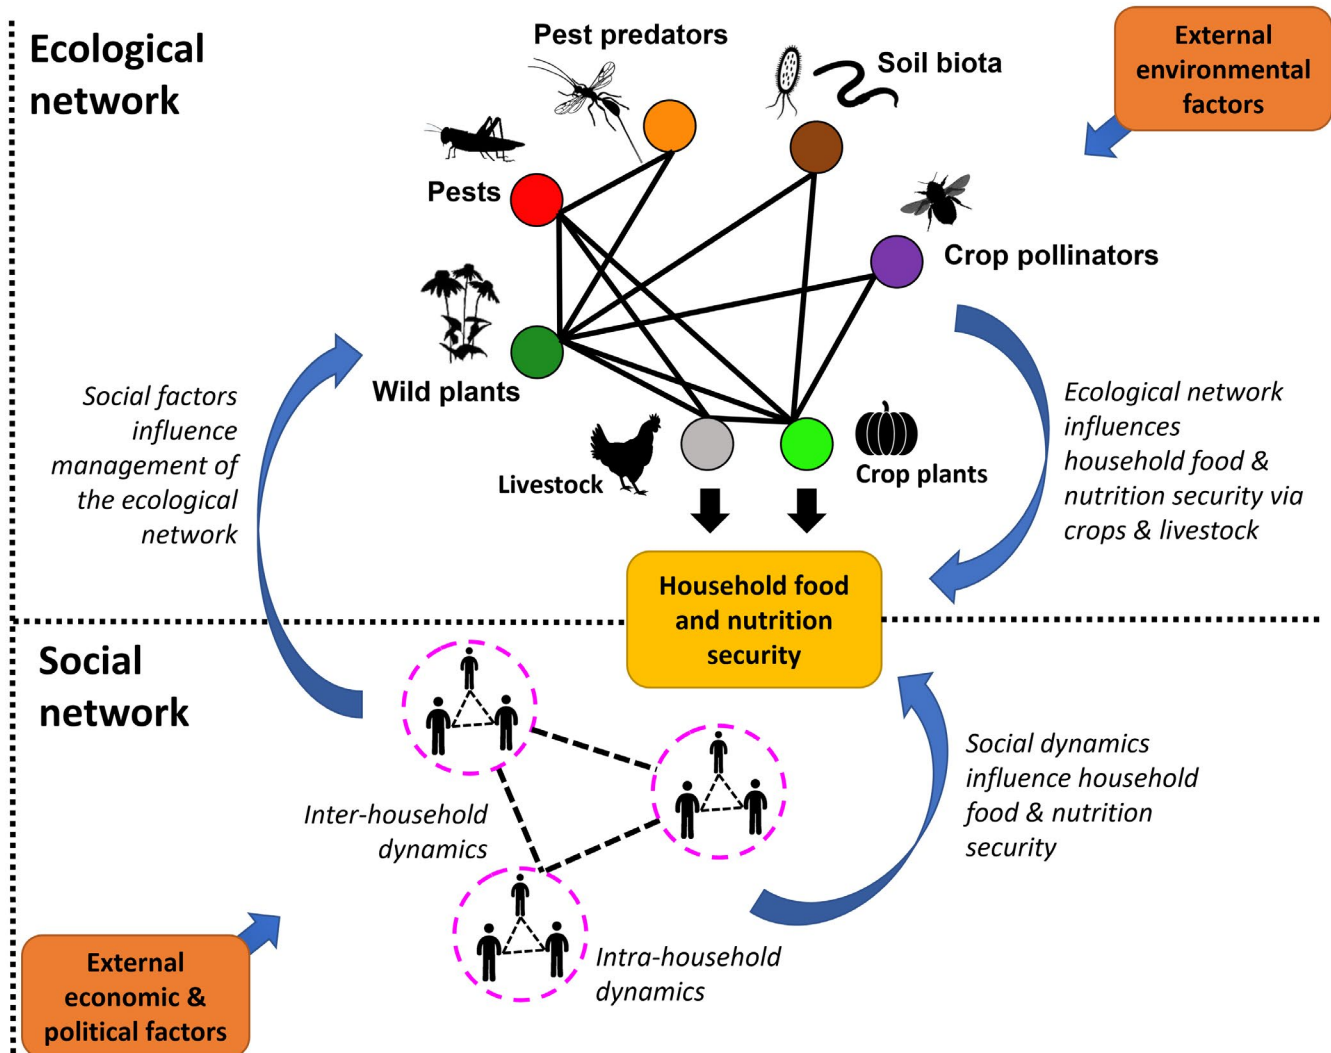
Ecological network

Pest predators

Soil biota

External environmental factors

Pests

Crop pollinators

Wild plants

Social factors influence management of the ecological network

Ecological network influences household food & nutrition security via crops & livestock

Livestock

Crop plants

Household food and nutrition security

Social network

Inter-household dynamics

Social dynamics influence household food & nutrition security

Intra-household dynamics

External economic & political factors